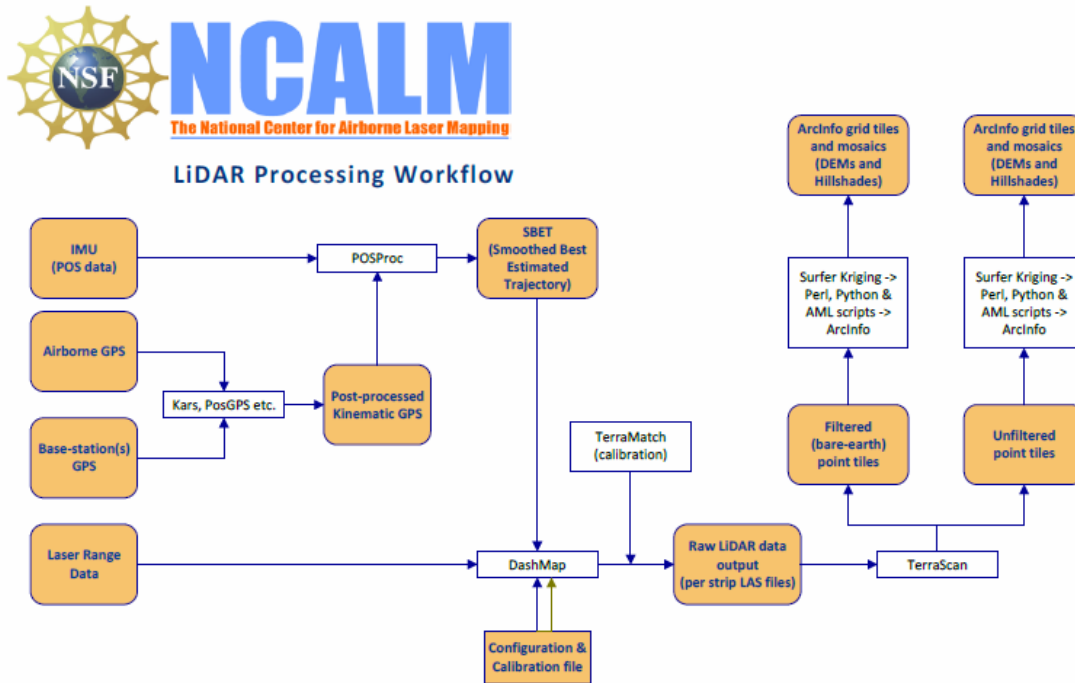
NSF

NCALM

The National Center for Airborne Laser Mapping

LiDAR Processing Workflow

IMU (POS data)

POSProc

SBET (Smoothed Best Estimated Trajectory)

Airborne GPS

Kars, PosGPS etc.

Post-processed Kinematic GPS

Base-station(s) GPS

Laser Range Data

TerraMatch (calibration)

DashMap

Configuration & Calibration file

Raw LiDAR data output (per strip LAS files)

TerraScan

Filtered (bare-earth) point tiles

Unfiltered point tiles

Surfer Kriging -> Perl, Python & AML scripts -> ArcInfo

Surfer Kriging -> Perl, Python & AML scripts -> ArcInfo

ArcInfo grid tiles and mosaics (DEMs and Hillshades)

ArcInfo grid tiles and mosaics (DEMs and Hillshades)